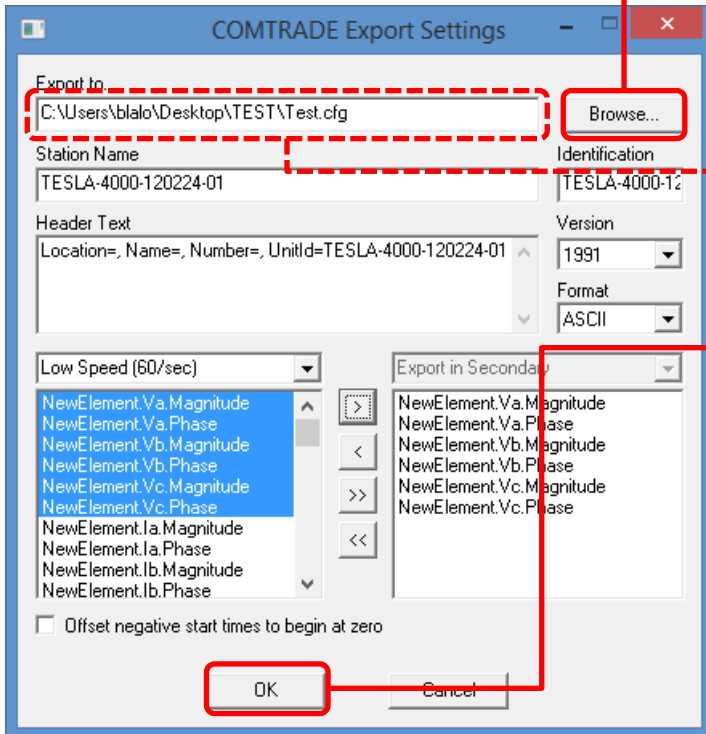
COMTRADE Export Settings

Export to
C:\Users\blalo\Desktop\TEST\Test.cfg
Browse...

Station Name
TESLA-4000-120224-01

Identification
TESLA-4000-12

Header Text
Location=, Name=, Number=, UnitId=TESLA-4000-120224-01

Version
1991

Format
ASCII

Low Speed (60/sec)

Export in Seconda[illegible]

NewElement.Va.Magnitude
NewElement.Va.Phase
NewElement.Vb.Magnitude
NewElement.Vb.Phase
NewElement.Vc.Magnitude
NewElement.Vc.Phase
NewElement.Ia.Magnitude
NewElement.Ia.Phase
NewElement.Ib.Magnitude
NewElement.Ib.Phase

>
<
>>
<<

NewElement.Va.Magnitude
NewElement.Va.Phase
NewElement.Vb.Magnitude
NewElement.Vb.Phase
NewElement.Vc.Magnitude
NewElement.Vc.Phase

Offset negative start times to begin at zero

OK
Cancel